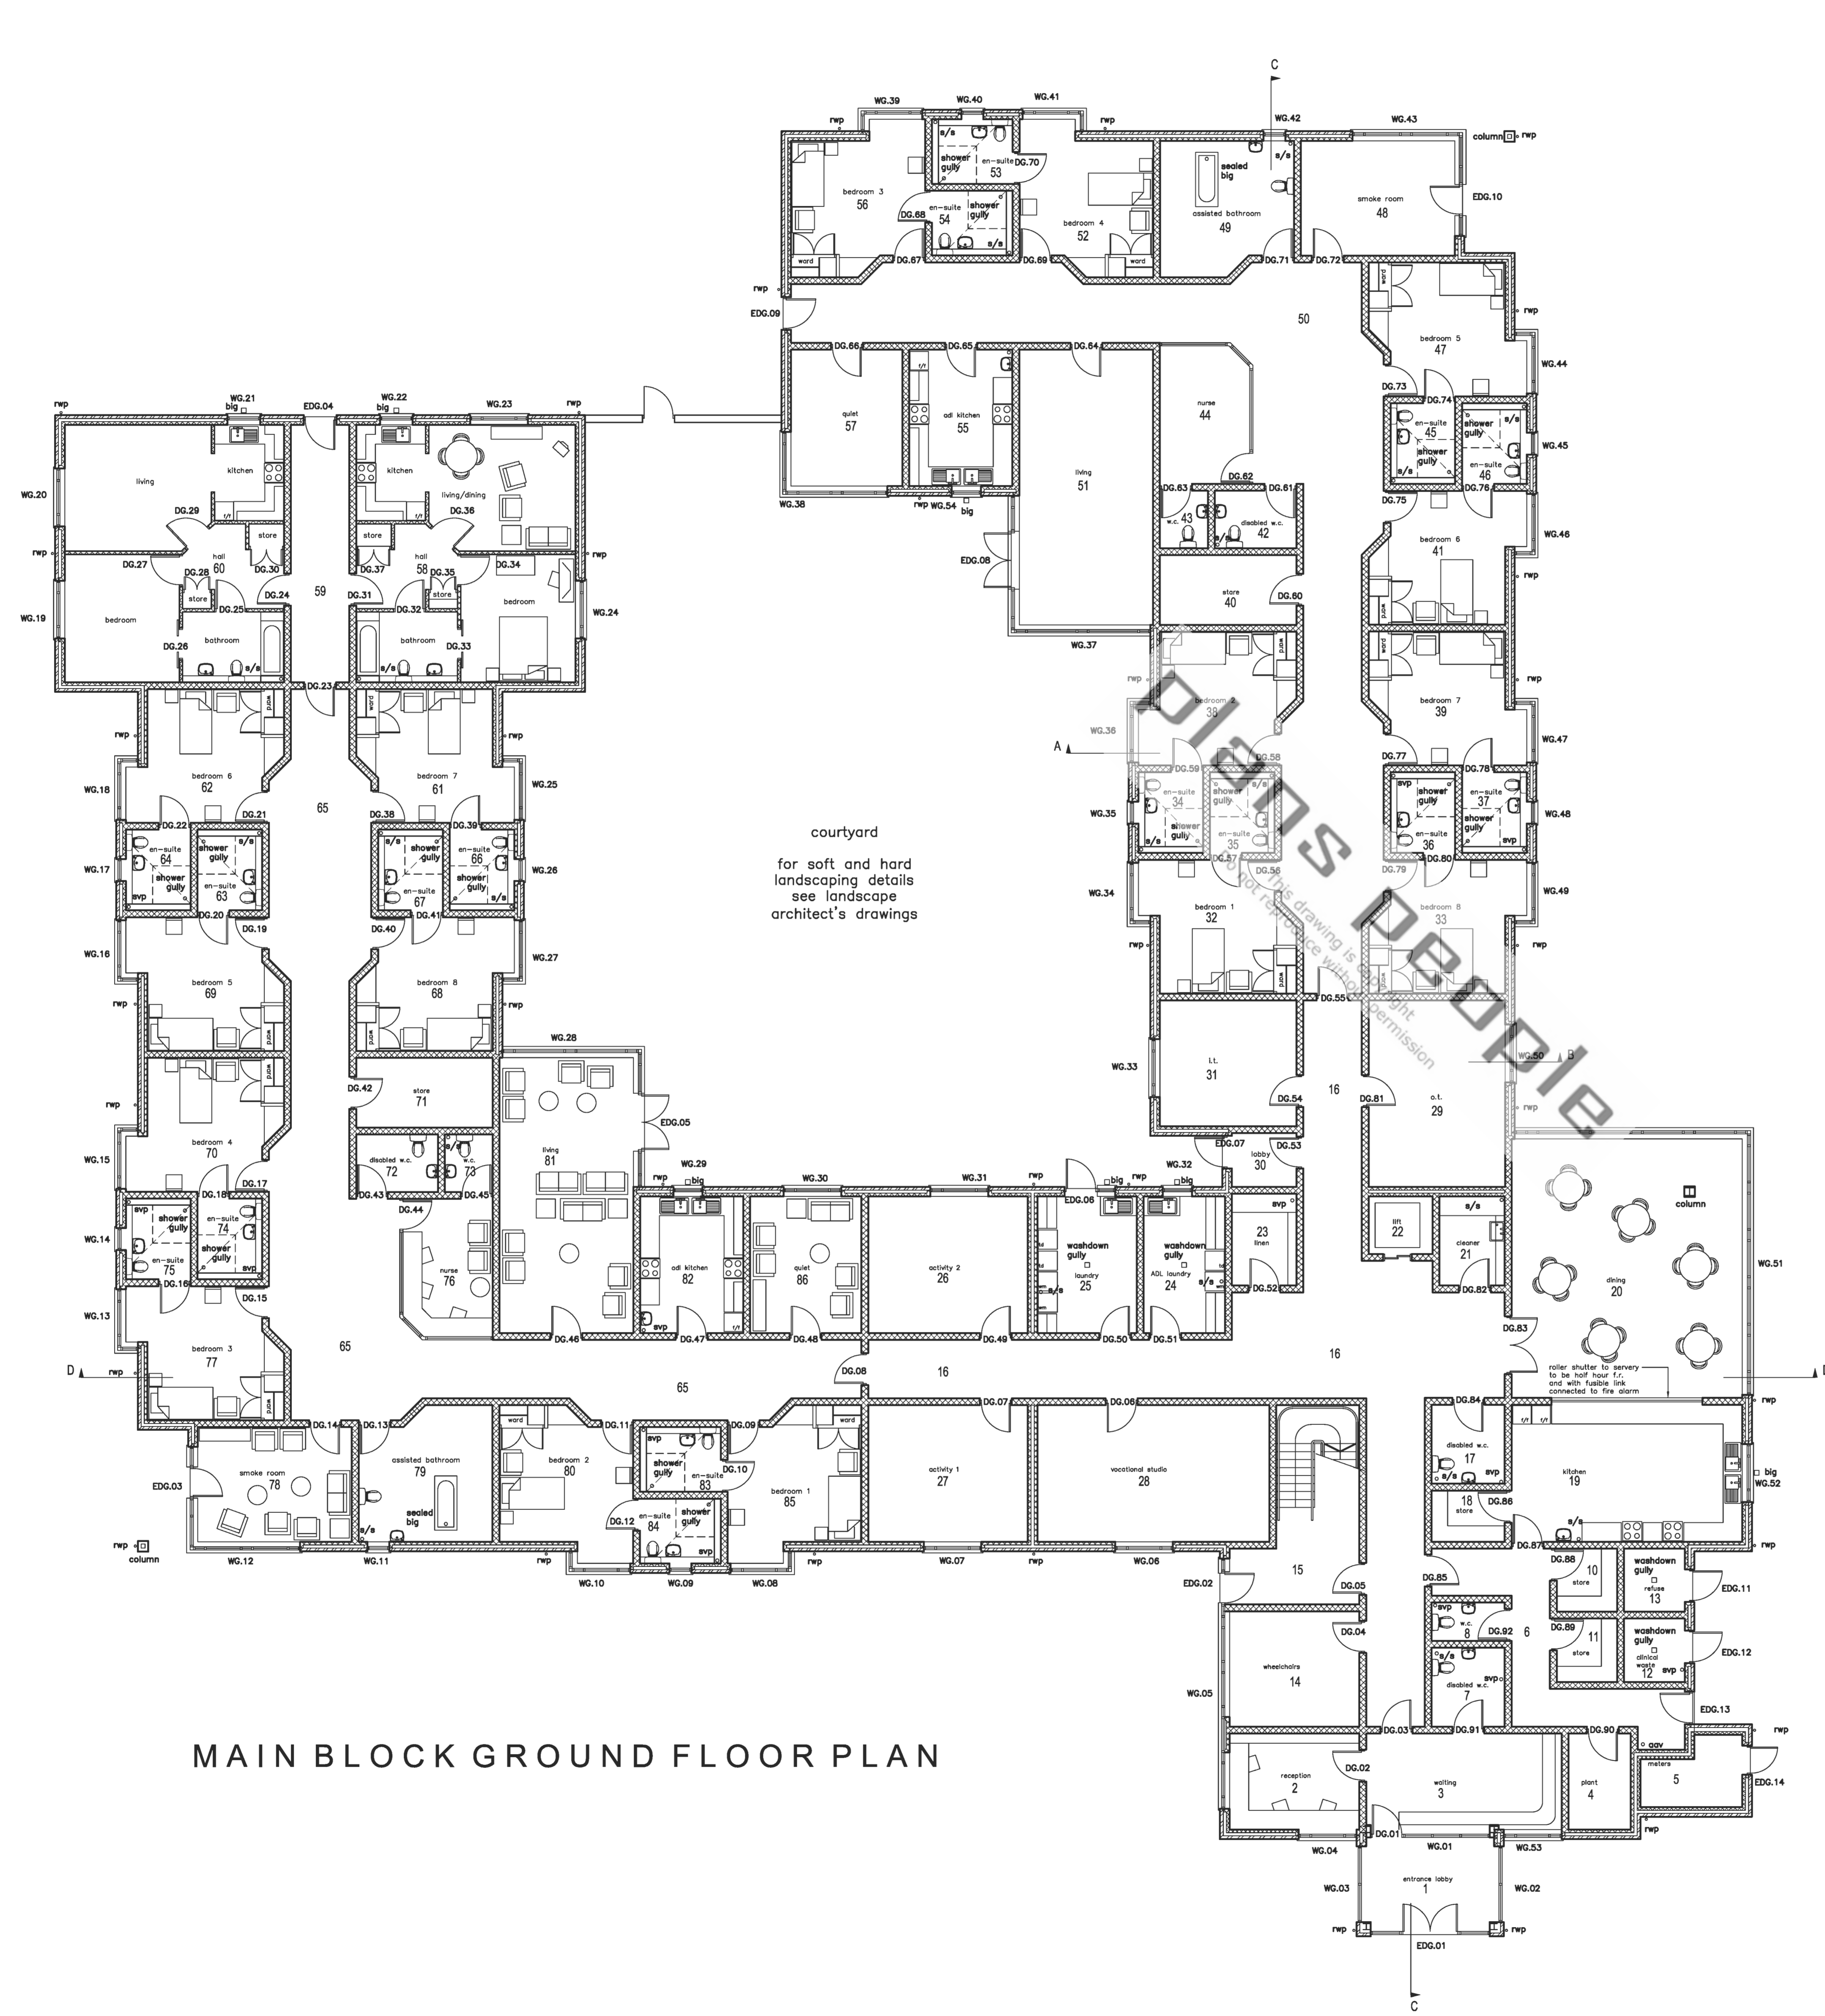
MAIN BLOCK GROUND FLOOR PLAN

courtyard

for soft and hard landscaping details see landscape architect's drawings

plans people
this drawing is copyright
do not reproduce without permission

C
WG.39 WG.40 WG.41 WG.42 WG.43 column rwp
rwp rwp
s/s shower gully en-suite 53 DG.70
bedroom 3 56
DG.68 en-suite 54 shower gully s/s
bedroom 4 52
sealed big
assisted bathroom 49
smoke room 48
EDG.10
ward ward
DG.67 DG.69 DG.71 DG.72
rwp
EDG.09
50
ward
bedroom 5 47
rwp
WG.44
DG.66 DG.65 DG.64
quiet 57
f/f
adl kitchen 55
nurse 44
living 51
DG.73 DG.74
en-suite 45 shower gully s/s shower gully en-suite 46
WG.45
DG.75 DG.76
WG.38 rwp WG.54 big
DG.63 DG.62 DG.61
w.c. 43 disabled w.c. 42
EDG.08
bedroom 6 41
WG.46
rwp
ward
store 40
DG.60
WG.37
ward
bedroom 7 39
rwp
WG.47
bedroom 2 38
WG.36
A
DG.58 DG.59
en-suite 34 shower gully shower gully s/s en-suite 35
DG.57 DG.56
DG.77 DG.78
svp shower gully en-suite 37 shower gully svp s/s en-suite 36
DG.80 DG.79
WG.48
WG.35
WG.34
rwp
bedroom 1 32
ward
bedroom 8 33
WG.49
rwp
DG.55
WG.33
i.t. 31
DG.54
16
DG.81
o.t. 29
WG.50 B
rwp
EDG.07 DG.53
lobby 30
svp 23 linen
DG.52
lift 22
s/s cleaner 21
DG.82
column
dining 20
WG.51
DG.83
16
roller shutter to servery to be half hour f.r. and with fusible link connected to fire alarm
D
rwp
DG.84
disabled w.c. 17 svp
f/f
kitchen 19
big WG.52
18 store DG.86
s/s
DG.87
rwp
rwp WG.21 big EDG.04 WG.22 big WG.23 rwp
living kitchen
kitchen living/dining
WG.20
DG.29 f/f DG.36
store store
rwp DG.27 hall 60 DG.30 DG.37 hall 58 DG.34 rwp
DG.28 store DG.25 DG.24 59 DG.31 DG.32 DG.35 store
bedroom bedroom
WG.19 WG.24
bathroom bathroom
DG.26 s/s DG.33 s/s
DG.23
ward ward
rwp rwp
bedroom 6 62 bedroom 7 61
WG.18 65 WG.25
DG.22 DG.21 DG.38 DG.39
en-suite 64 shower gully s/s s/s shower gully en-suite 66
WG.17 shower gully en-suite 63 svp en-suite 67 shower gully s/s WG.26
DG.20 DG.19 DG.40 DG.41
WG.16 WG.27
bedroom 5 69 bedroom 8 68
rwp rwp
ward ward
WG.28
rwp
DG.42 store 71
EDG.05
living 81
disabled w.c. 72 s/s w.c. 73
DG.43 DG.45
DG.44
bedroom 4 70
WG.15
DG.18 DG.17
svp shower gully en-suite 74
WG.14 en-suite 75 shower gully svp
DG.16 DG.15
nurse 76
rwp WG.29 big WG.30 WG.31 rwp EDG.06 rwp WG.32 big
adl kitchen 82 quiet 86 activity 2 26
washdown gully laundry 25 washdown gully ADL laundry 24 s/s
svp f/f
DG.46 DG.47 DG.48 DG.49 DG.50 DG.51
WG.13
bedroom 3 77
65
D rwp
DG.08 16
65
ward
DG.14 DG.13 DG.11 DG.09 DG.07 DG.06
ward ward
smoke room 78
assisted bathroom 79 sealed big
bedroom 2 80
svp shower gully en-suite 83 DG.10
bedroom 1 85
activity 1 27
vocational studio 28
EDG.03
DG.12 en-suite 84 shower gully svp
s/s
rwp column
WG.12 WG.11 rwp WG.10 WG.09 WG.08 rwp WG.07 rwp WG.06
EDG.02 15 DG.05
DG.85
DG.88 store 10 washdown gully refuse 13 EDG.11
w.c. 8 DG.92 6
DG.89 store 11 washdown gully clinical waste 12 svp EDG.12
DG.04
wheelchairs 14
WG.05
disabled w.c. 7 svp
EDG.13
DG.03 DG.91 DG.90
rwp
reception 2
DG.02
waiting 3
plant 4
gav meters 5
EDG.14
DG.01 WG.01
WG.04 WG.53
WG.03 entrance lobby 1 WG.02
rwp rwp
EDG.01
C